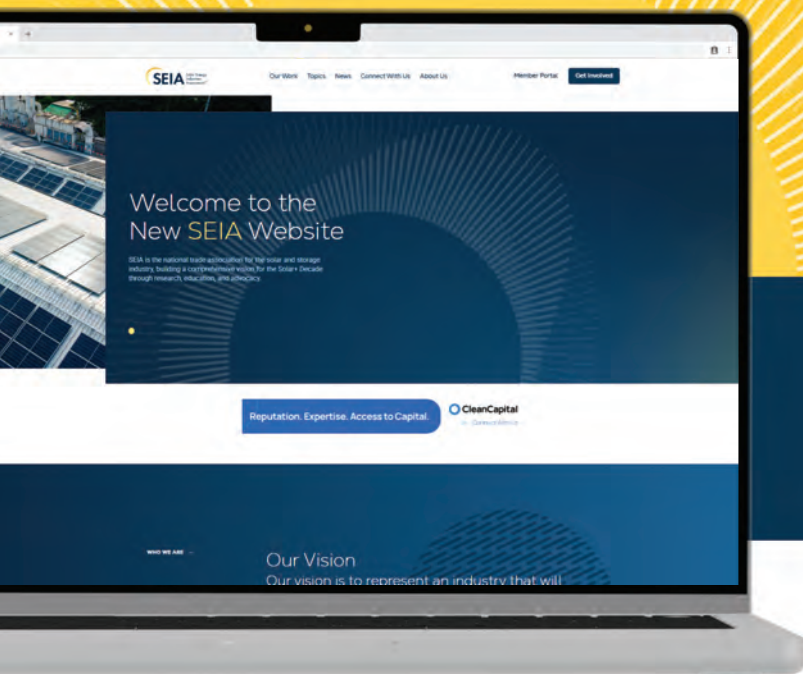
SEIA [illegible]

Our Work Topics News Connect With Us About Us

Member Portal Get Involved

Welcome to the New SEIA Website

SEIA is the national trade association for the solar and storage industry, building a comprehensive vision for the Solar+ Decade through research, education, and advocacy.

Reputation. Expertise. Access to Capital.

CleanCapital

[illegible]

WHO WE ARE

Our Vision

Our vision is to represent an industry that will